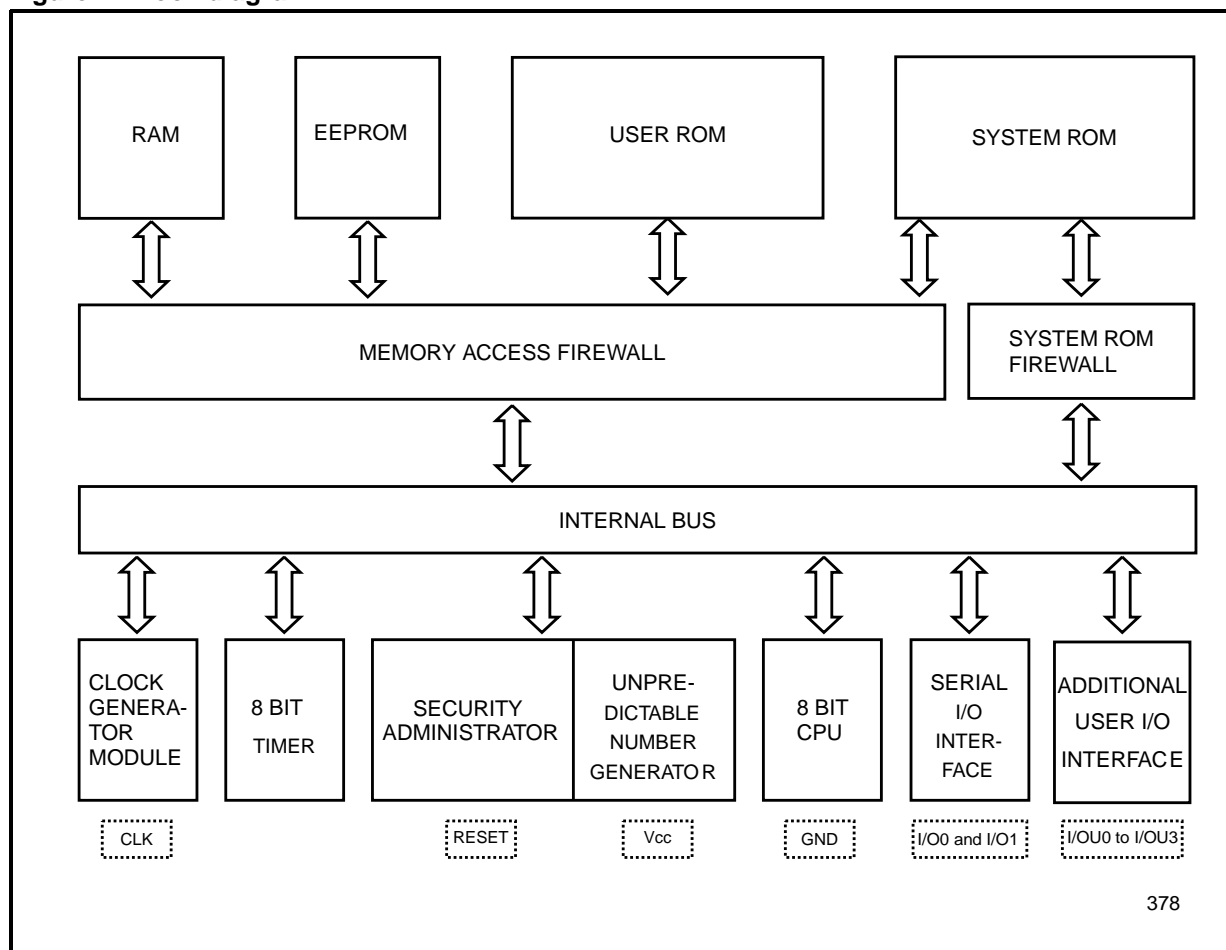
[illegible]

RAM

EEPROM

USER ROM

SYSTEM ROM

MEMORY ACCESS FIREWALL

SYSTEM ROM FIREWALL

INTERNAL BUS

CLOCK GENERATOR MODULE

8 BIT TIMER

SECURITY ADMINISTRATOR

UNPREDICTABLE NUMBER GENERATOR

8 BIT CPU

SERIAL I/O INTERFACE

ADDITIONAL USER I/O INTERFACE

CLK

RESET

Vcc

GND

I/O0 and I/O1

I/OU0 to I/OU3

378